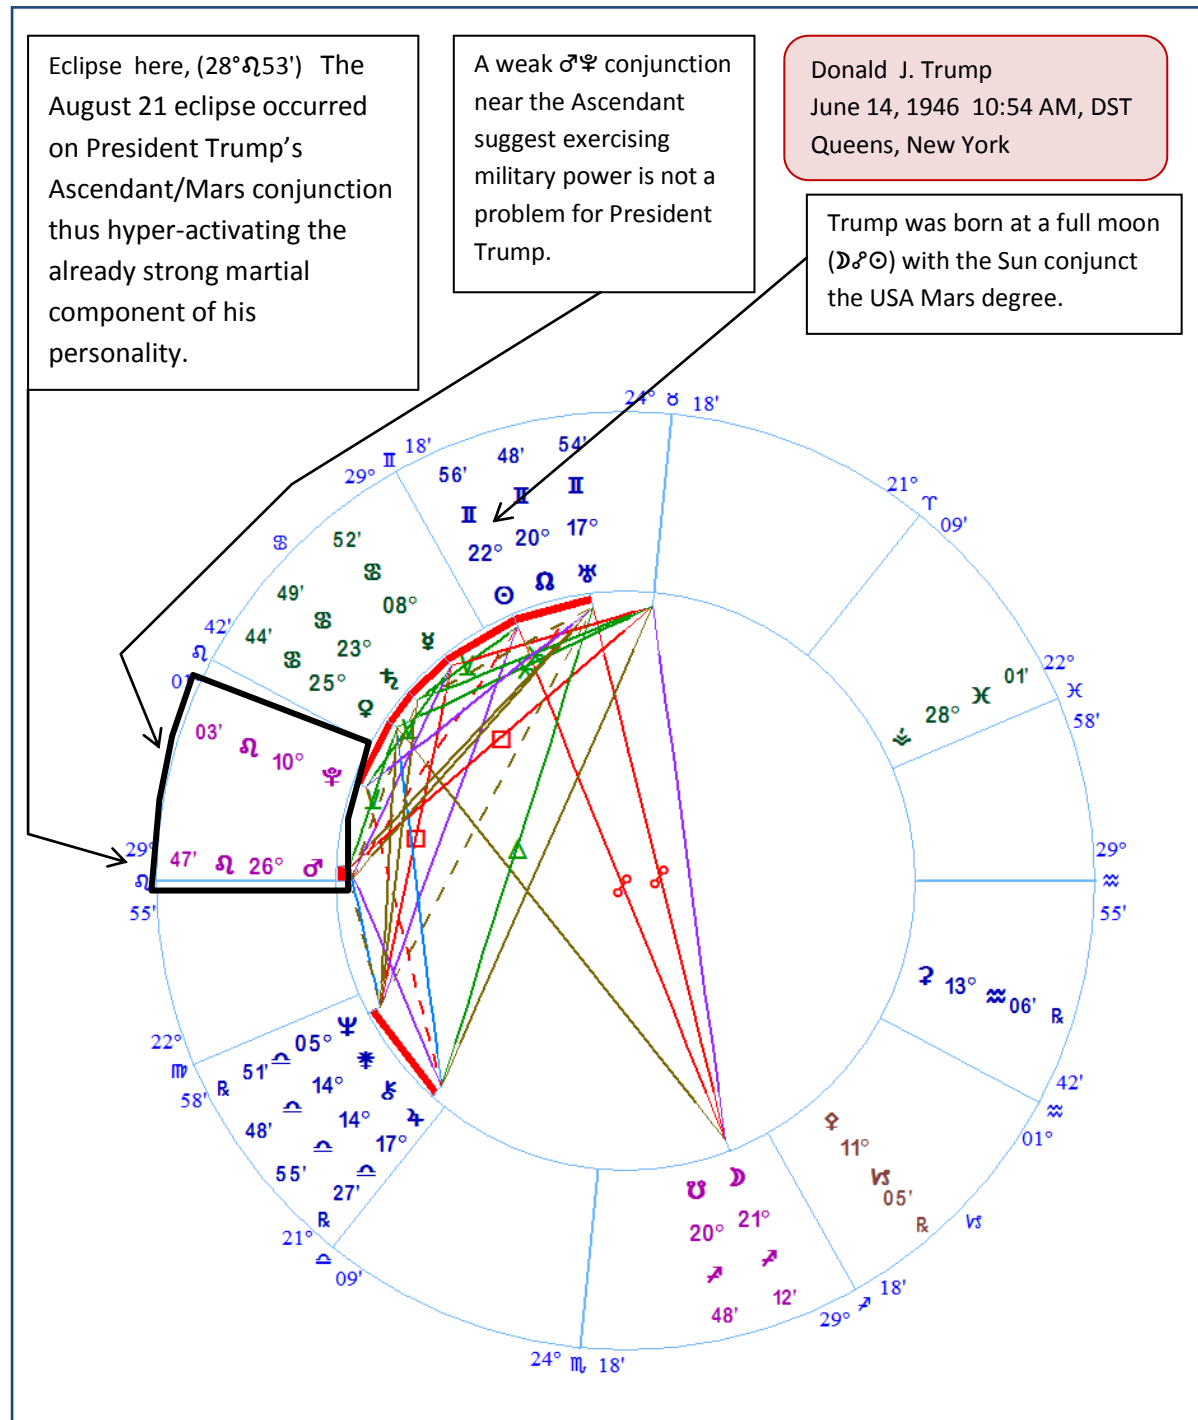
Eclipse here, (28°♌53') The August 21 eclipse occurred on President Trump's Ascendant/Mars conjunction thus hyper-activating the already strong martial component of his personality.

A weak ♂♇ conjunction near the Ascendant suggest exercising military power is not a problem for President Trump.

Donald J. Trump
June 14, 1946 10:54 AM, DST
Queens, New York

Trump was born at a full moon (☽☍☉) with the Sun conjunct the USA Mars degree.

24° ♉ 18'
21° ♈ 09'
22° ♓ 58'
29° ♒ 55'
42' ♒ 01°
18' ♐ 29°
24° ♏ 18'
21° ♎ 09'
22° ♍ 58'
29° ♌ 55'
01° ♌ 42'
29° ♊ 18'

56' ♊ 22° ☉
48' ♊ 20° ☊
54' ♊ 17° ♅
52' ♋ 08° ☿
49' ♋ 23° ♄
44' ♋ 25° ♀
03' ♌ 10° ♇
47' ♌ 26° ♂
28° ♓ 01'
⚳ 13° ♒ 06' ℞
♀ 11° ♑ 05' ℞
☋ 20° ♐ 48'
☽ 21° ♐ 12'
♆ 05° ♎ 51' ℞
14° ♎ 48'
⚷ 14° ♎ 55'
♃ 17° ♎ 27' ℞